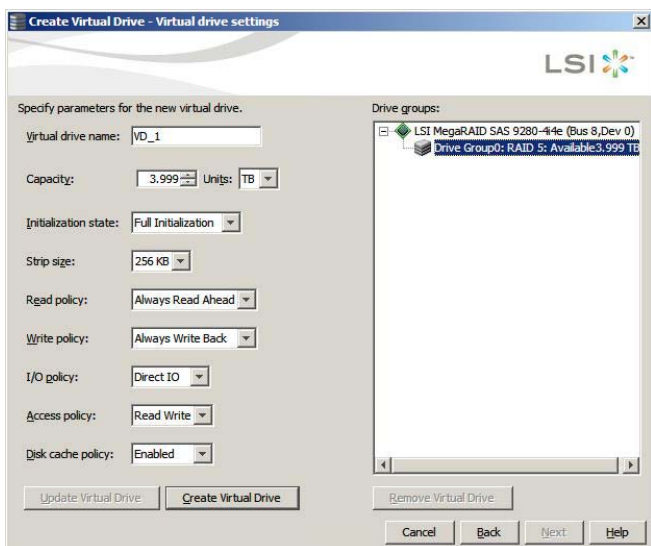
Create Virtual Drive - Virtual drive settings

LSI

Specify parameters for the new virtual drive.

Virtual drive name: VD_1

Capacity: 3.999 Units: TB

Initialization state: Full Initialization

Strip size: 256 KB

Read policy: Always Read Ahead

Write policy: Always Write Back

I/O policy: Direct IO

Access policy: Read Write

Disk cache policy: Enabled

Update Virtual Drive

Create Virtual Drive

Drive groups:

LSI MegaRAID SAS 9280-4i4e (Bus 8,Dev 0)

Drive Group0: RAID 5: Available3.999 TB

Remove Virtual Drive

Cancel

Back

Next

Help